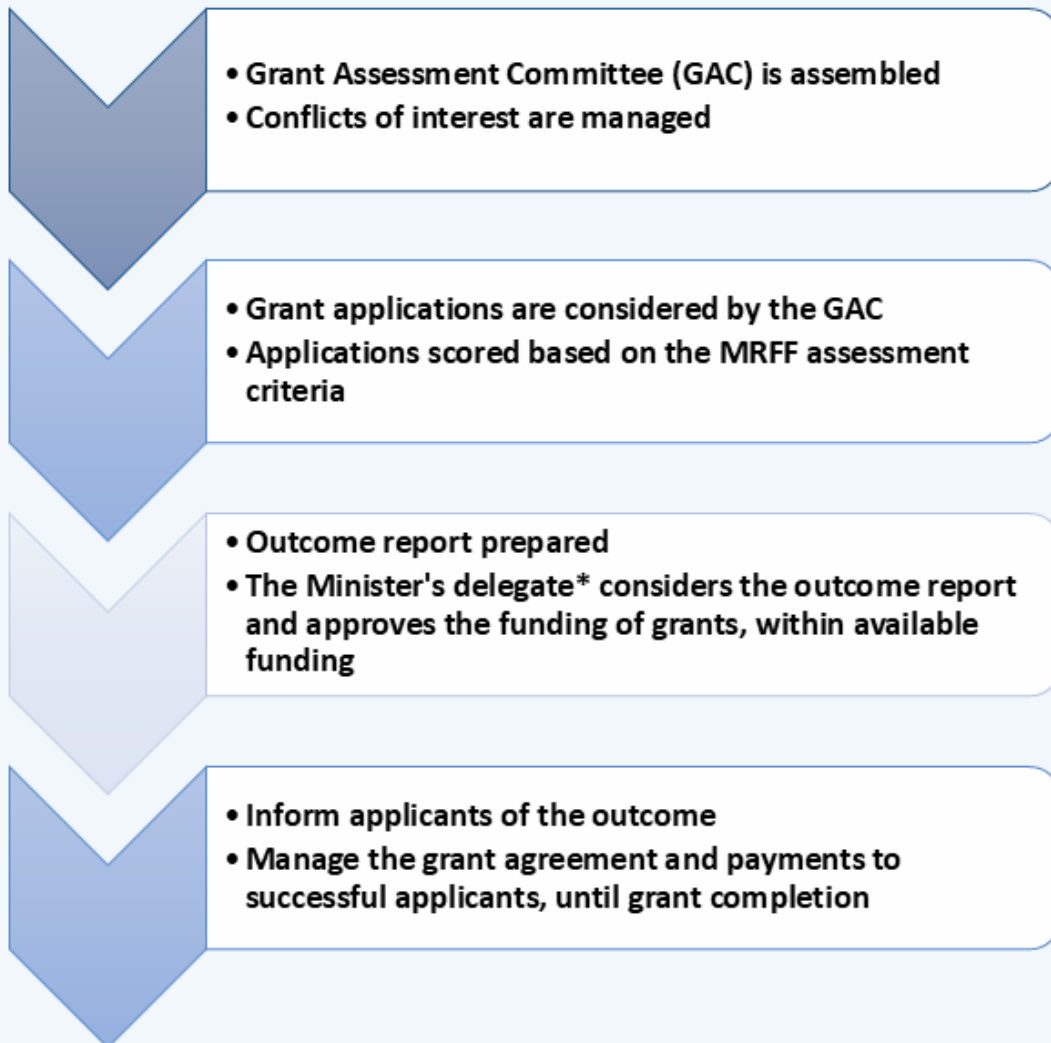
• Grant Assessment Committee (GAC) is assembled
• Conflicts of interest are managed

• Grant applications are considered by the GAC
• Applications scored based on the MRFF assessment criteria

• Outcome report prepared
• The Minister's delegate* considers the outcome report and approves the funding of grants, within available funding

• Inform applicants of the outcome
• Manage the grant agreement and payments to successful applicants, until grant completion